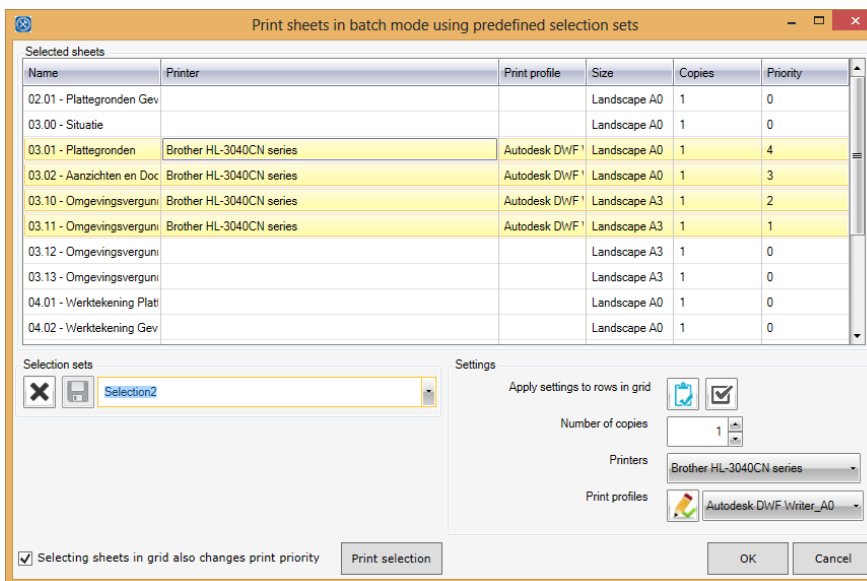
Print sheets in batch mode using predefined selection sets

Selected sheets

| Name | Printer | Print profile | Size | Copies | Priority |
|---|---|---|---|---|---|
| 02.01 - Plattegronden Gev | | | Landscape A0 | 1 | 0 |
| 03.00 - Situatie | | | Landscape A0 | 1 | 0 |
| 03.01 - Plattegronden | Brother HL-3040CN series | Autodesk DWF ' | Landscape A0 | 1 | 4 |
| 03.02 - Aanzichten en Doc | Brother HL-3040CN series | Autodesk DWF ' | Landscape A0 | 1 | 3 |
| 03.10 - Omgevingsvergunı | Brother HL-3040CN series | Autodesk DWF ' | Landscape A3 | 1 | 2 |
| 03.11 - Omgevingsvergunı | Brother HL-3040CN series | Autodesk DWF ' | Landscape A3 | 1 | 1 |
| 03.12 - Omgevingsvergunı | | | Landscape A3 | 1 | 0 |
| 03.13 - Omgevingsvergunı | | | Landscape A3 | 1 | 0 |
| 04.01 - Werktekening Plat | | | Landscape A0 | 1 | 0 |
| 04.02 - Werktekening Gev | | | Landscape A0 | 1 | 0 |

Selection sets

Selection2

Settings

Apply settings to rows in grid

Number of copies 1

Printers Brother HL-3040CN series

Print profiles Autodesk DWF Writer_A0

Selecting sheets in grid also changes print priority

Print selection

OK

Cancel